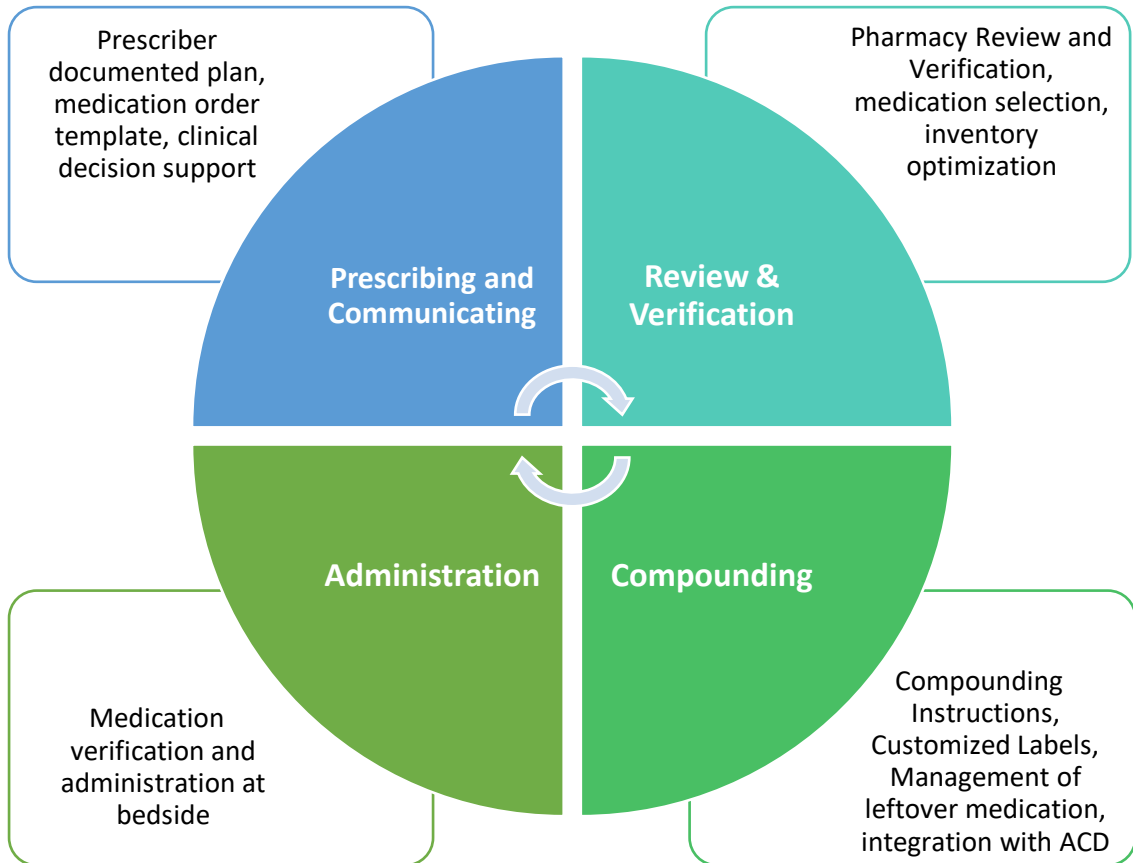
Prescriber documented plan, medication order template, clinical decision support

Pharmacy Review and Verification, medication selection, inventory optimization

Prescribing and Communicating

Review & Verification

Administration

Compounding

Medication verification and administration at bedside

Compounding Instructions, Customized Labels, Management of leftover medication, integration with ACD